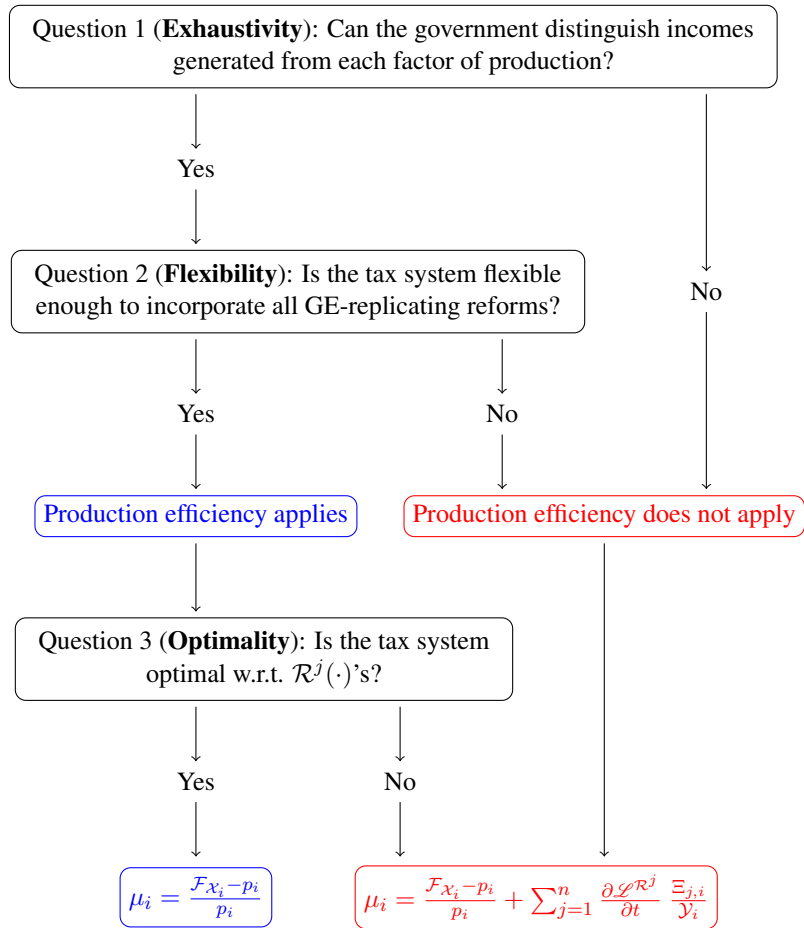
Question 1 (**Exhaustivity**): Can the government distinguish incomes generated from each factor of production?

Yes

No

Question 2 (**Flexibility**): Is the tax system flexible enough to incorporate all GE-replicating reforms?

Yes

No

Production efficiency applies

Production efficiency does not apply

Question 3 (**Optimality**): Is the tax system optimal w.r.t. $\mathcal{R}^j(\cdot)$'s?

Yes

No

$\mu_i = \frac{\mathcal{F}_{\mathcal{X}_i} - p_i}{p_i}$

$\mu_i = \frac{\mathcal{F}_{\mathcal{X}_i} - p_i}{p_i} + \sum_{j=1}^{n} \frac{\partial \mathscr{L}^{\mathcal{R}^j}}{\partial t} \frac{\Xi_{j,i}}{\mathcal{Y}_i}$